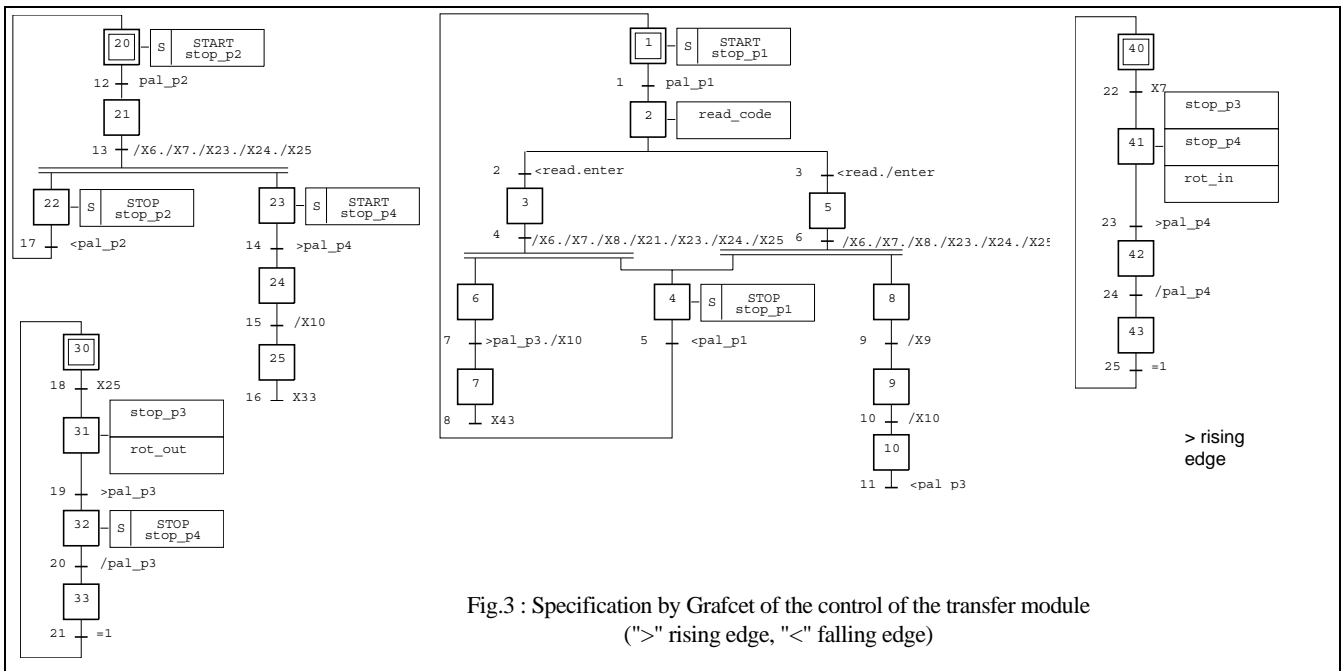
20 S START stop_p2
12 pal_p2
21
13 /X6./X7./X23./X24./X25
22 S STOP stop_p2
17 <pal_p2
23 S START stop_p4
14 >pal_p4
24
15 /X10
25
16 X33

30
18 X25
31 stop_p3 rot_out
19 >pal_p3
32 S STOP stop_p4
20 /pal_p3
33
21 =1

1 S START stop_p1
1 pal_p1
2 read_code
2 <read.enter
3 <read./enter
3
4 /X6./X7./X8./X21./X23./X24./X25
5
6 /X6./X7./X8./X23./X24./X25
6
7 >pal_p3./X10
7
8 X43
4 S STOP stop_p1
5 <pal_p1
8
9 /X9
9
10 /X10
10
11 <pal p3

40
22 X7
41 stop_p3 stop_p4 rot_in
23 >pal_p4
42
24 /pal_p4
43
25 =1

> rising edge

Fig.3 : Specification by Grafcet of the control of the transfer module (">" rising edge, "<" falling edge)